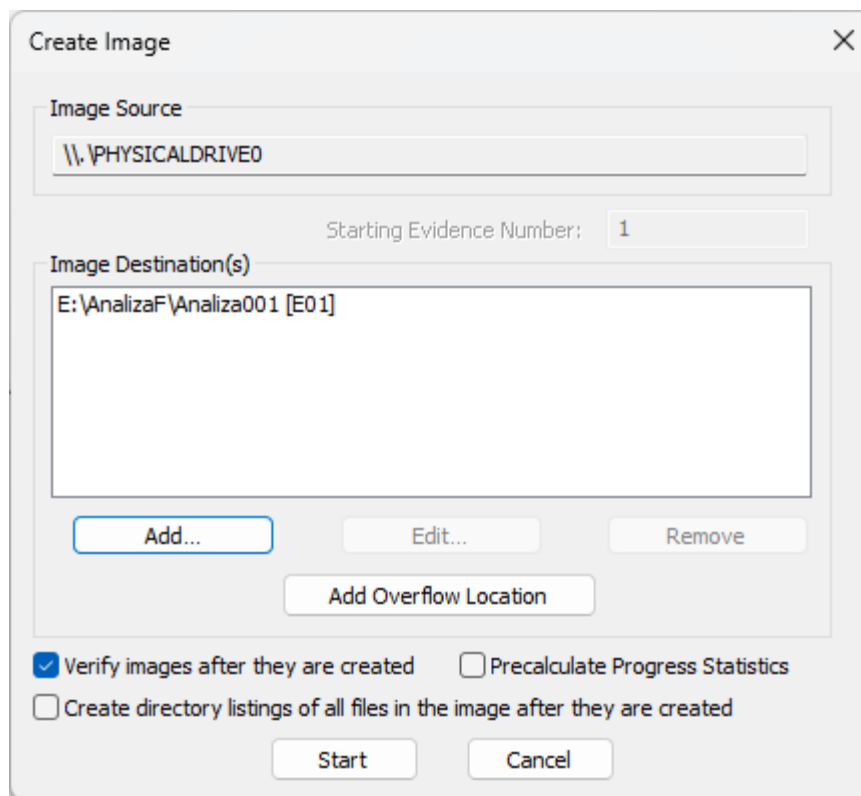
Create Image

Image Source

\\.\PHYSICALDRIVE0

Starting Evidence Number: 1

Image Destination(s)

E:\AnalizaF\Analiza001 [E01]

Add...

Edit...

Remove

Add Overflow Location

Verify images after they are created

Precalculate Progress Statistics

Create directory listings of all files in the image after they are created

Start

Cancel